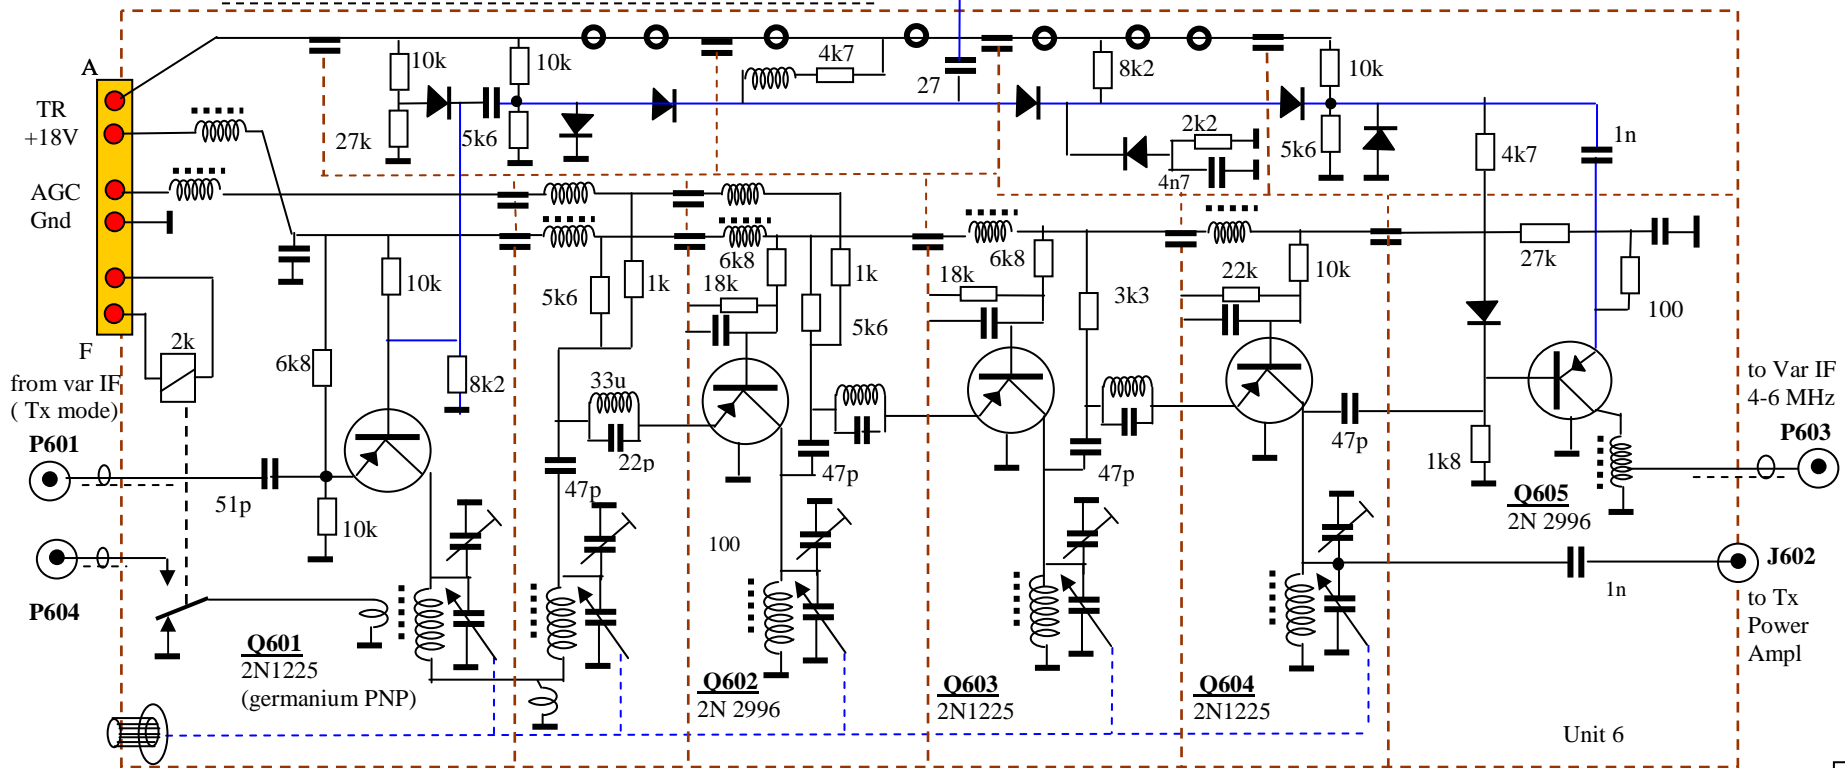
A
TR
+18V
AGC
Gnd
F
from var IF
( Tx mode)
P601
P604
10k
27k
5k6
10k
4k7
27
8k2
10k
2k2
4n7
5k6
4k7
1n
10k
2k
6k8
51p
10k
8k2
5k6
1k
33u
22p
47p
18k
6k8
1k
5k6
47p
100
18k
6k8
3k3
47p
22k
10k
47p
27k
100
1k8
Q605
2N 2996
to Var IF
4-6 MHz
P603
J602
1n
to Tx
Power
Ampl
Q601
2N1225
(germanium PNP)
Q602
2N 2996
Q603
2N1225
Q604
2N1225
Unit 6